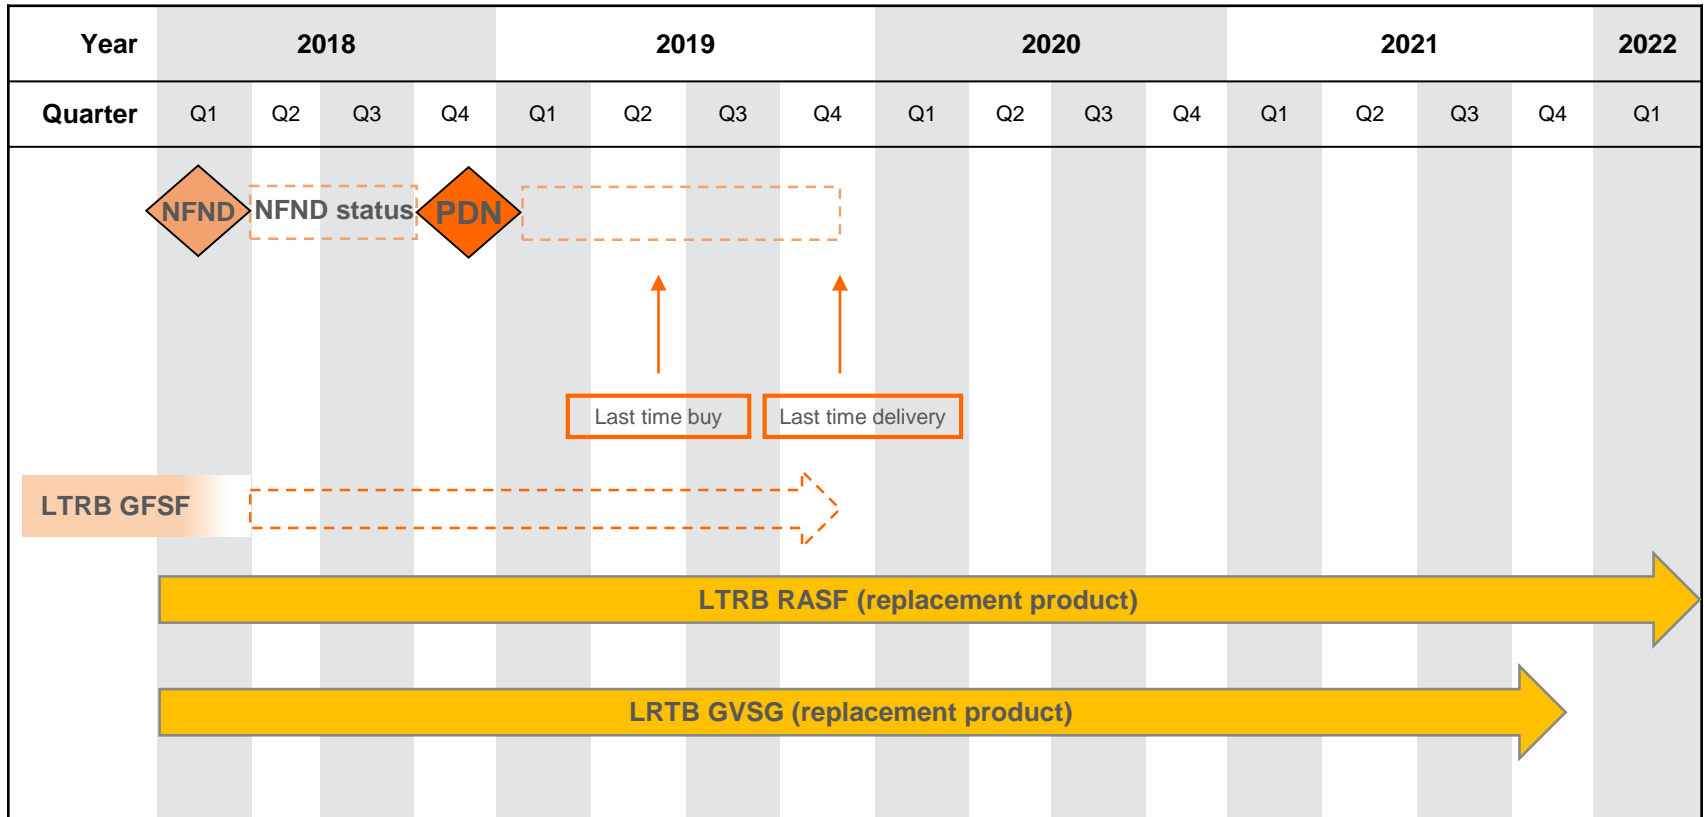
| Year | 2018 | | | | 2019 | | | | 2020 | | | | 2021 | | | | 2022 |
|---|---|---|---|---|---|---|---|---|---|---|---|---|---|---|---|---|---|
| Quarter | Q1 | Q2 | Q3 | Q4 | Q1 | Q2 | Q3 | Q4 | Q1 | Q2 | Q3 | Q4 | Q1 | Q2 | Q3 | Q4 | Q1 |

NFND NFND status PDN

Last time buy

Last time delivery

LTRB GFSF

LTRB RASF (replacement product)

LRTB GVSG (replacement product)